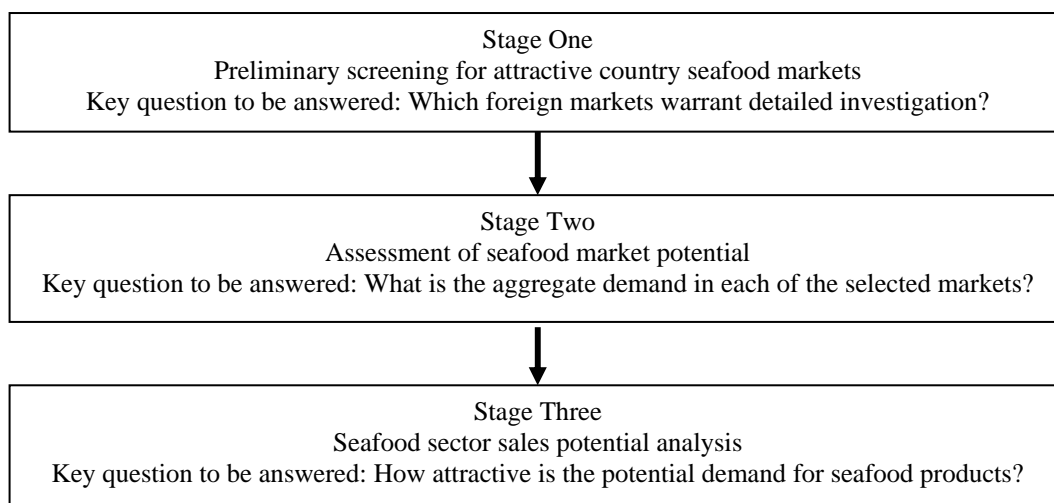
Stage One
Preliminary screening for attractive country seafood markets
Key question to be answered: Which foreign markets warrant detailed investigation?

Stage Two
Assessment of seafood market potential
Key question to be answered: What is the aggregate demand in each of the selected markets?

Stage Three
Seafood sector sales potential analysis
Key question to be answered: How attractive is the potential demand for seafood products?